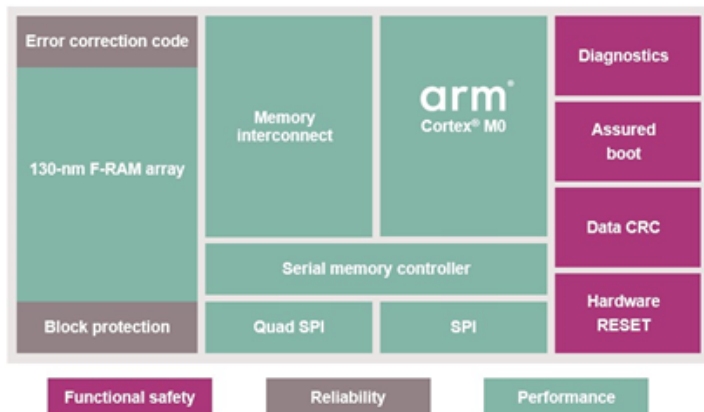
Error correction code

130-nm F-RAM array

Block protection

Memory interconnect

arm®
Cortex® M0

Serial memory controller

Quad SPI

SPI

Diagnostics

Assured boot

Data CRC

Hardware RESET

Functional safety

Reliability

Performance